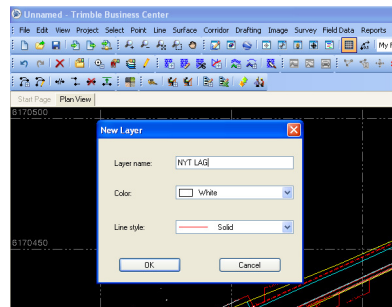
Unnamed - Trimble Business Center
File Edit View Project Select Point Line Surface Corridor Drafting Image Survey Field Data Reports
My F
Start Page Plan View
6170500
New Layer
Layer name: NYT LAG
Color: White
Line style: Solid
OK Cancel
6170450